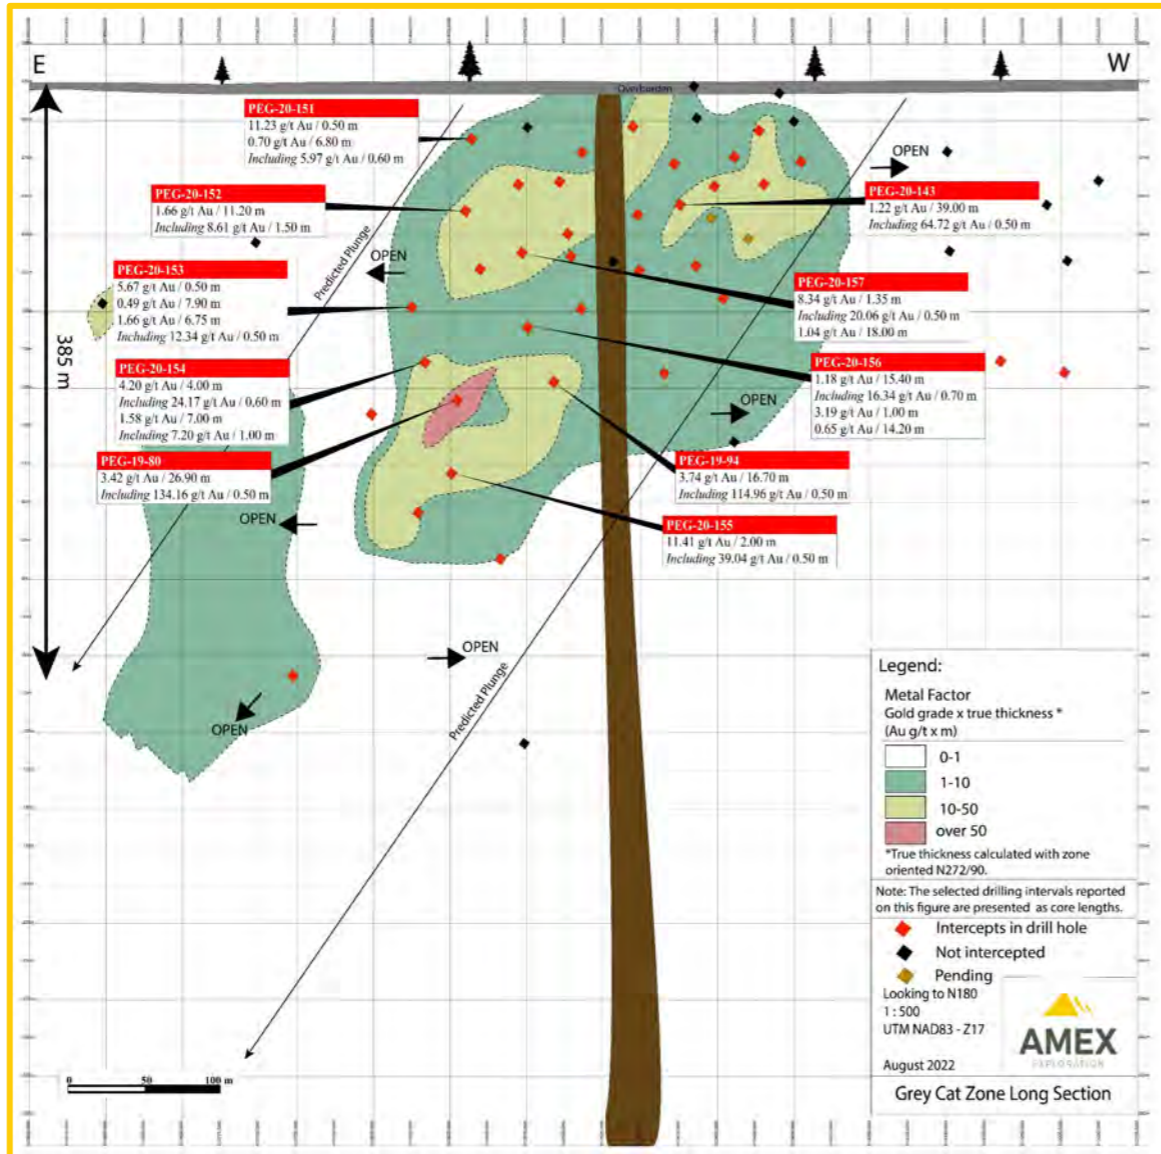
E

W

Overburden

385 m

PEG-20-151
11.23 g/t Au / 0.50 m
0.70 g/t Au / 6.80 m
Including 5.97 g/t Au / 0.60 m

PEG-20-152
1.66 g/t Au / 11.20 m
Including 8.61 g/t Au / 1.50 m

PEG-20-153
5.67 g/t Au / 0.50 m
0.49 g/t Au / 7.90 m
1.66 g/t Au / 6.75 m
Including 12.34 g/t Au / 0.50 m

PEG-20-154
4.20 g/t Au / 4.00 m
Including 24.17 g/t Au / 0.60 m
1.58 g/t Au / 7.00 m
Including 7.20 g/t Au / 1.00 m

PEG-19-80
3.42 g/t Au / 26.90 m
Including 134.16 g/t Au / 0.50 m

PEG-20-143
1.22 g/t Au / 39.00 m
Including 64.72 g/t Au / 0.50 m

PEG-20-157
8.34 g/t Au / 1.35 m
Including 20.06 g/t Au / 0.50 m
1.04 g/t Au / 18.00 m

PEG-20-156
1.18 g/t Au / 15.40 m
Including 16.34 g/t Au / 0.70 m
3.19 g/t Au / 1.00 m
0.65 g/t Au / 14.20 m

PEG-19-94
3.74 g/t Au / 16.70 m
Including 114.96 g/t Au / 0.50 m

PEG-20-155
11.41 g/t Au / 2.00 m
Including 39.04 g/t Au / 0.50 m

OPEN
OPEN
OPEN
OPEN
OPEN
OPEN

Predicted Plunge
Predicted Plunge

Legend:
Metal Factor
Gold grade x true thickness *
(Au g/t x m)
0-1
1-10
10-50
over 50
*True thickness calculated with zone oriented N272/90.
Note: The selected drilling intervals reported on this figure are presented as core lengths.
Intercepts in drill hole
Not intercepted
Pending
Looking to N180
1 : 500
UTM NAD83 - Z17
August 2022
AMEX
EXPLORATION
Grey Cat Zone Long Section

0 50 100 m